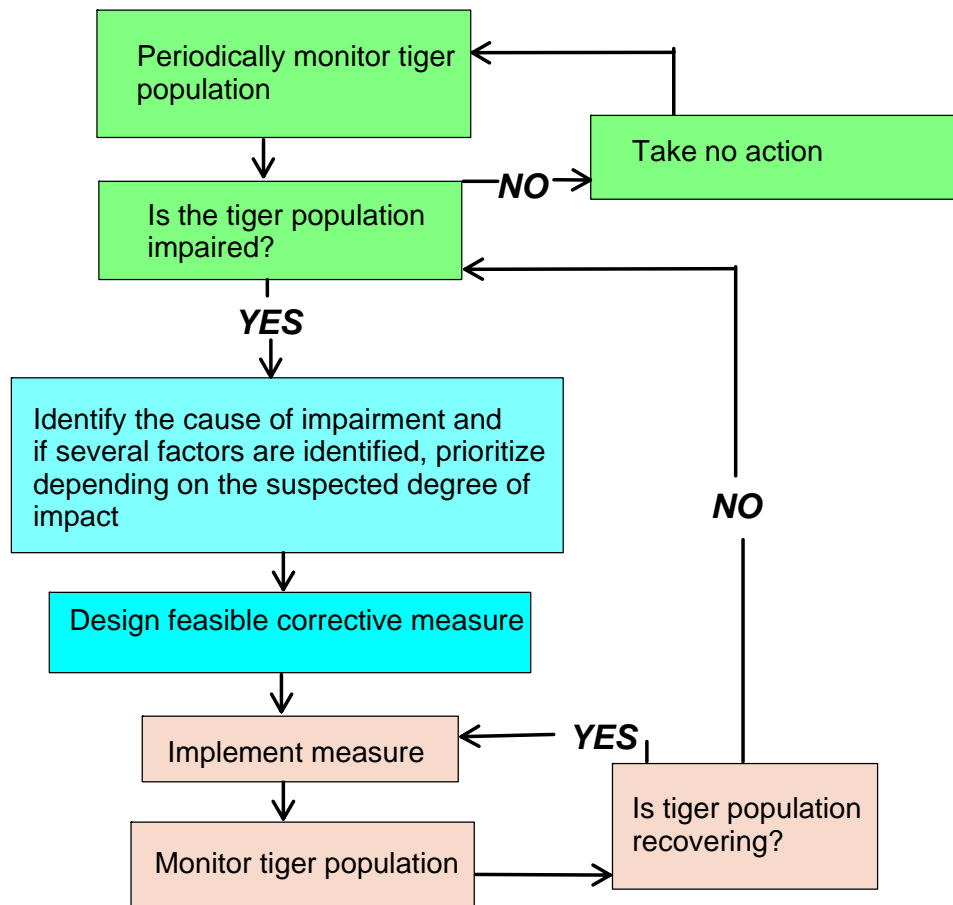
Periodically monitor tiger population

Take no action

NO

Is the tiger population impaired?

YES

Identify the cause of impairment and if several factors are identified, prioritize depending on the suspected degree of impact

NO

Design feasible corrective measure

YES

Implement measure

Is tiger population recovering?

Monitor tiger population